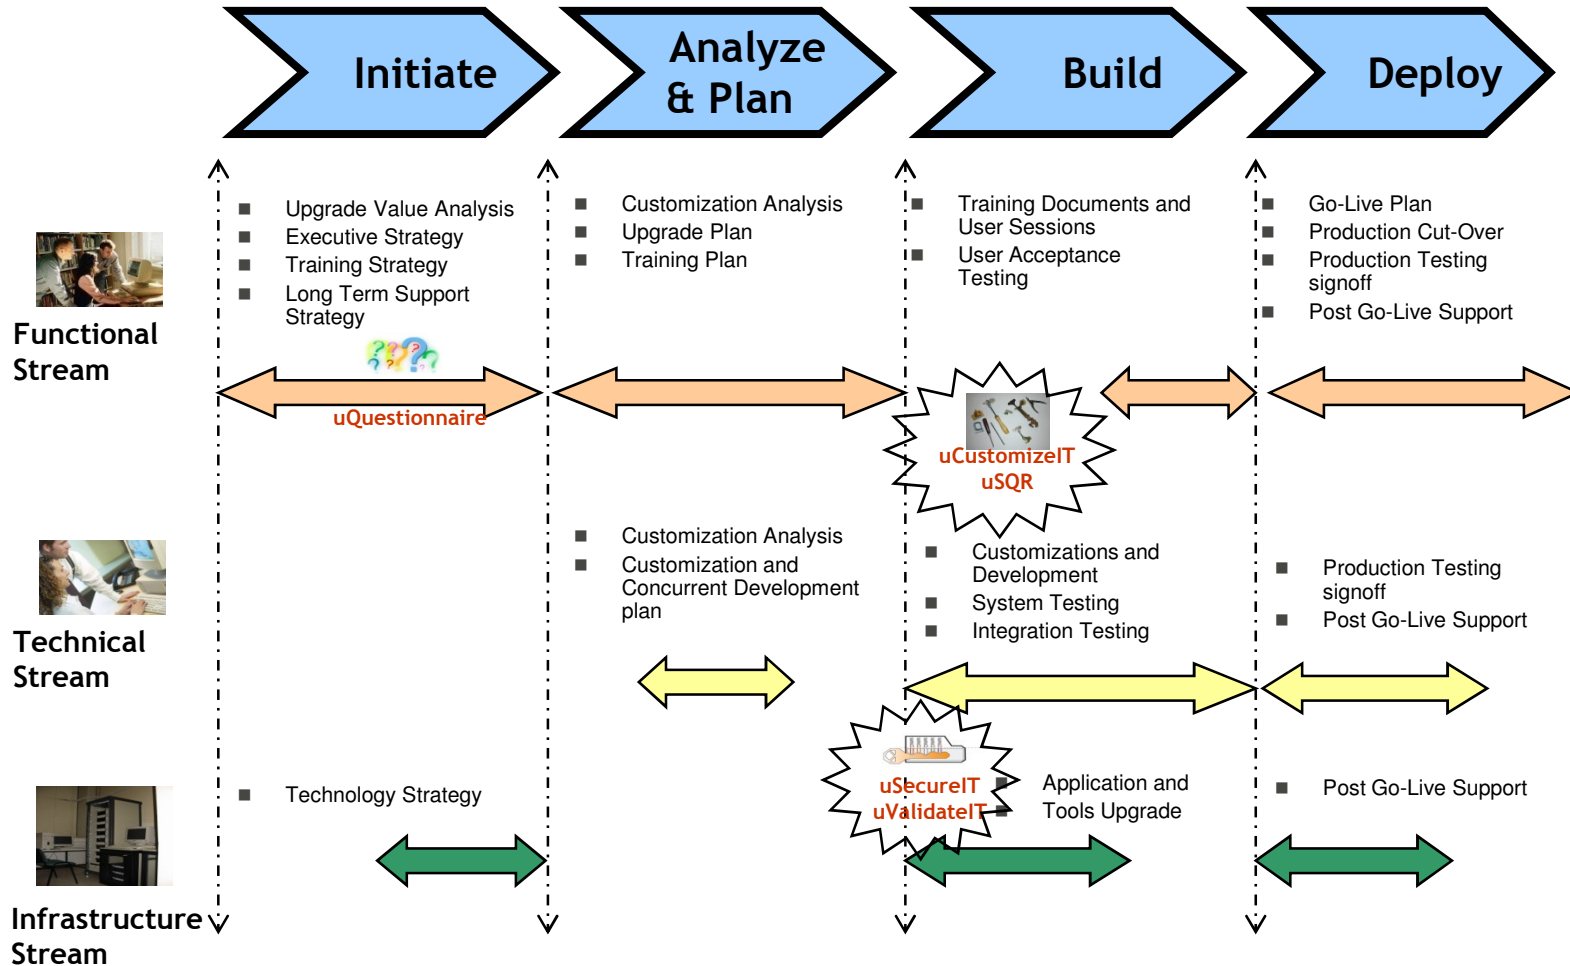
Initiate

Analyze & Plan

Build

Deploy

Functional Stream

- Upgrade Value Analysis
- Executive Strategy
- Training Strategy
- Long Term Support Strategy

uQuestionnaire

- Customization Analysis
- Upgrade Plan
- Training Plan

- Training Documents and User Sessions
- User Acceptance Testing

uCustomizeIT
uSQR

- Go-Live Plan
- Production Cut-Over
- Production Testing signoff
- Post Go-Live Support

Technical Stream

- Customization Analysis
- Customization and Concurrent Development plan

- Customizations and Development
- System Testing
- Integration Testing

- Production Testing signoff
- Post Go-Live Support

Infrastructure Stream

- Technology Strategy

uSecureIT
uValidateIT

- Application and Tools Upgrade

- Post Go-Live Support